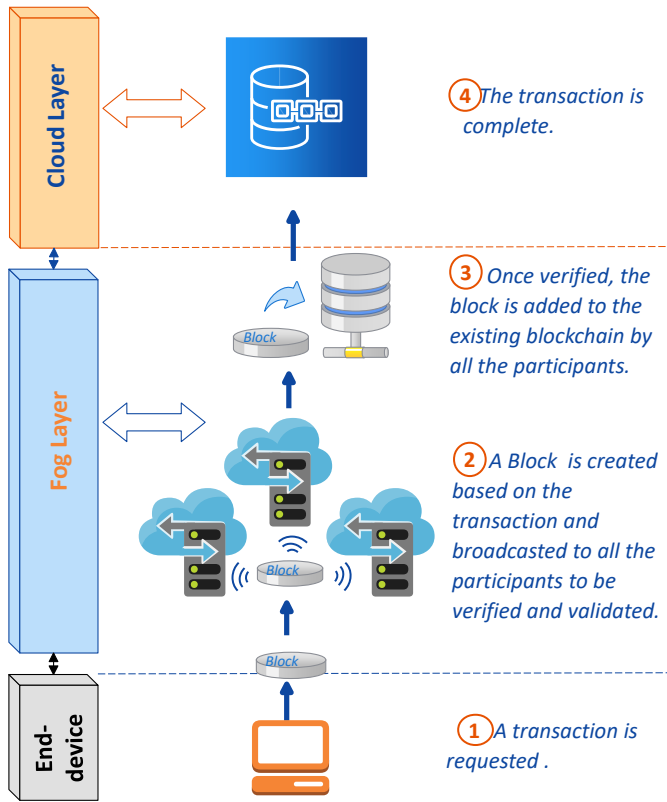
Cloud Layer

4 The transaction is complete.

Fog Layer

Block

3 Once verified, the block is added to the existing blockchain by all the participants.

2 A Block is created based on the transaction and broadcasted to all the participants to be verified and validated.

Block

Block

End-device

1 A transaction is requested .